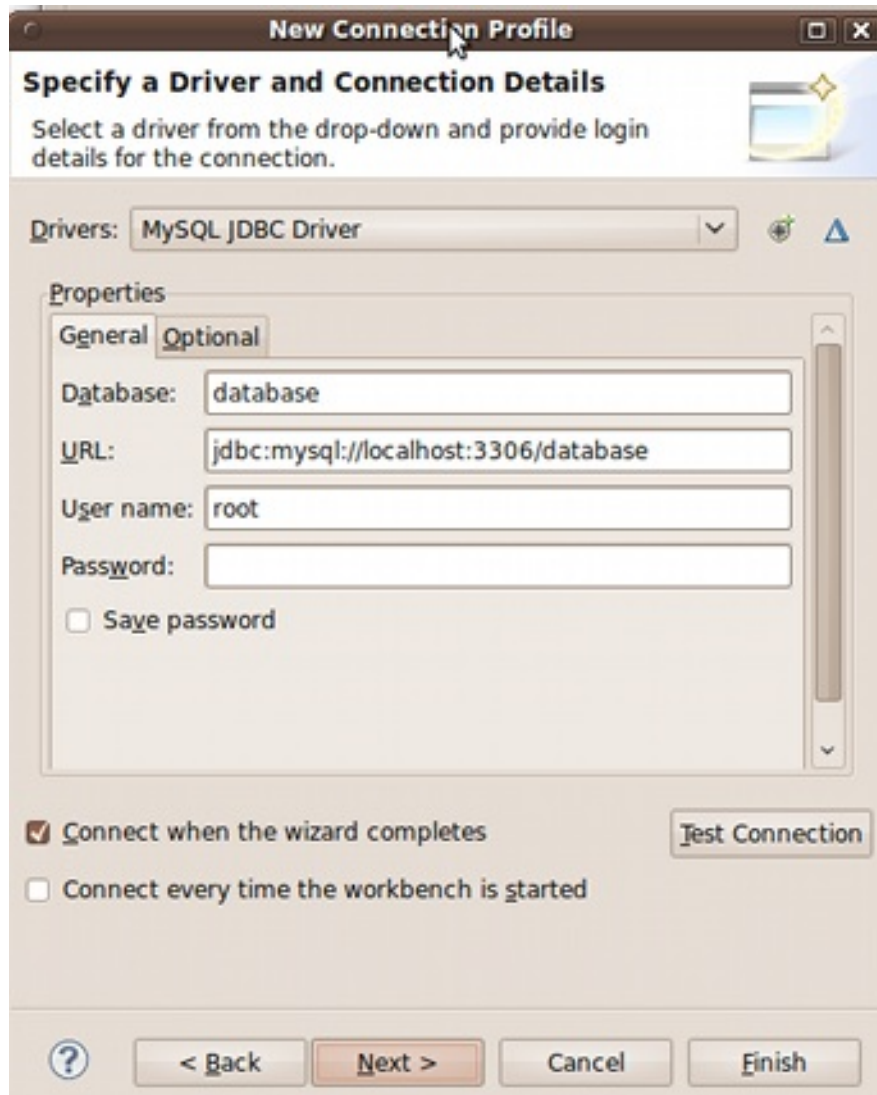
New Connection Profile

Specify a Driver and Connection Details

Select a driver from the drop-down and provide login details for the connection.

Drivers: MySQL JDBC Driver

Properties

General Optional

Database: database

URL: jdbc:mysql://localhost:3306/database

User name: root

Password:

Save password

Connect when the wizard completes

Test Connection

Connect every time the workbench is started

?

< Back

Next >

Cancel

Finish